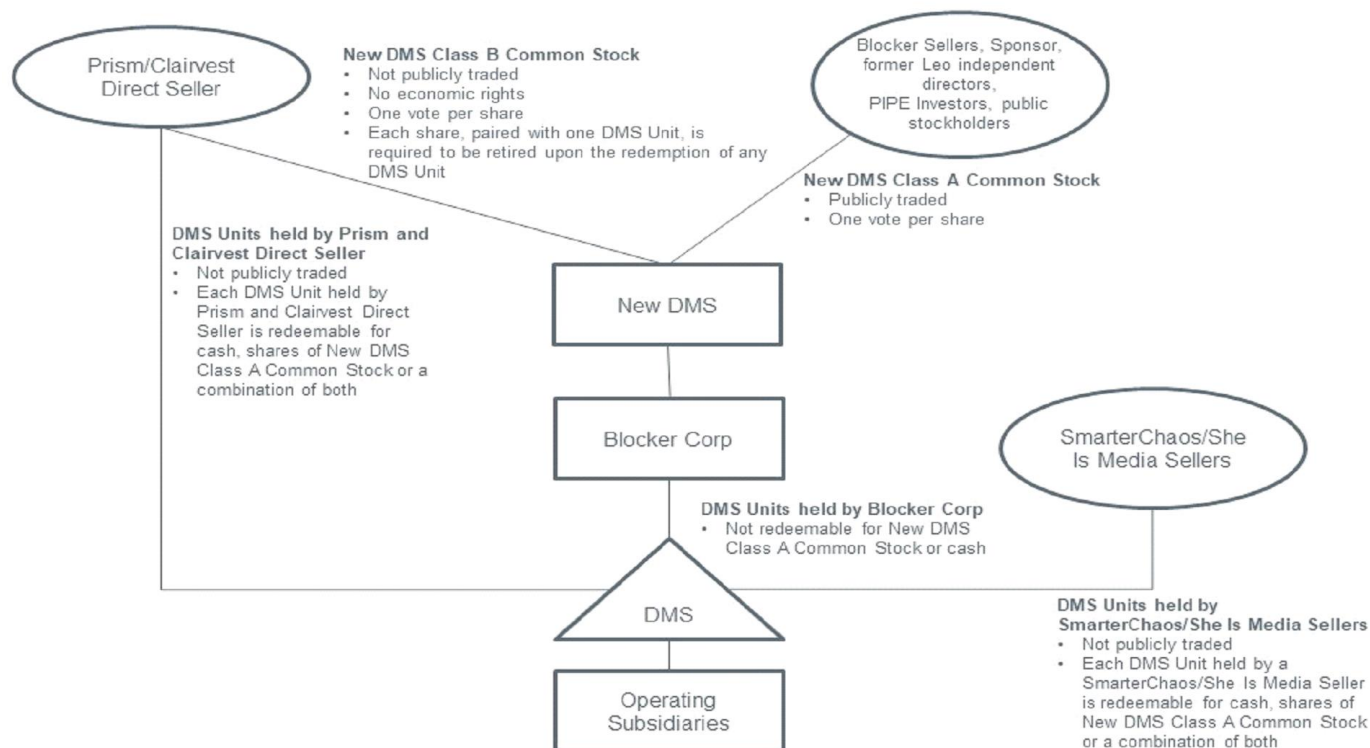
Prism/Clairvest Direct Seller

New DMS Class B Common Stock
• Not publicly traded
• No economic rights
• One vote per share
• Each share, paired with one DMS Unit, is required to be retired upon the redemption of any DMS Unit

Blocker Sellers, Sponsor, former Leo independent directors, PIPE Investors, public stockholders

New DMS Class A Common Stock
• Publicly traded
• One vote per share

DMS Units held by Prism and Clairvest Direct Seller
• Not publicly traded
• Each DMS Unit held by Prism and Clairvest Direct Seller is redeemable for cash, shares of New DMS Class A Common Stock or a combination of both

New DMS

Blocker Corp

SmarterChaos/She Is Media Sellers

DMS Units held by Blocker Corp
• Not redeemable for New DMS Class A Common Stock or cash

DMS

DMS Units held by SmarterChaos/She Is Media Sellers
• Not publicly traded
• Each DMS Unit held by a SmarterChaos/She Is Media Seller is redeemable for cash, shares of New DMS Class A Common Stock or a combination of both

Operating Subsidiaries